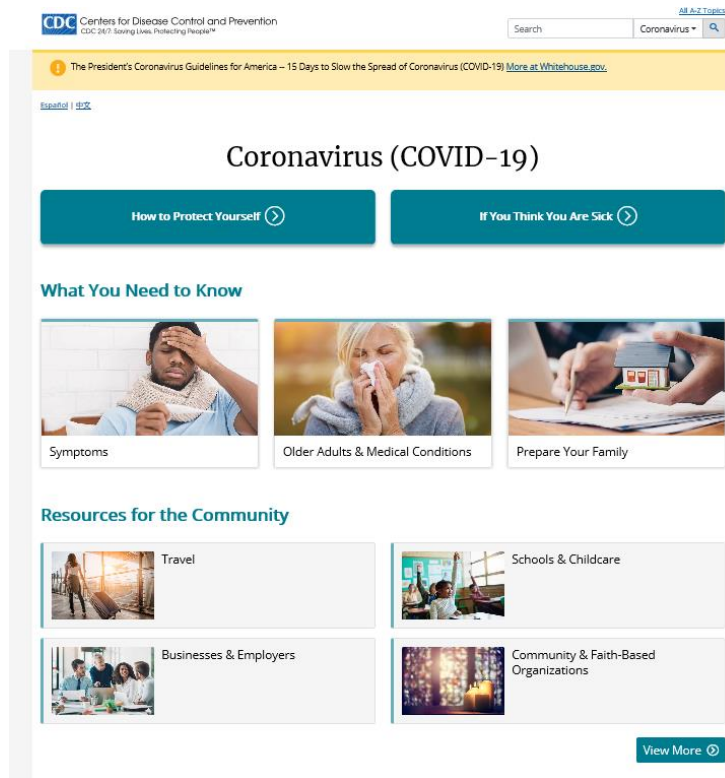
CDC Centers for Disease Control and Prevention
CDC 24/7: Saving Lives, Protecting People™

All A-Z Topics
Search
Coronavirus

The President's Coronavirus Guidelines for America – 15 Days to Slow the Spread of Coronavirus (COVID-19) More at Whitehouse.gov.

Español | 中文

Coronavirus (COVID-19)

How to Protect Yourself

If You Think You Are Sick

What You Need to Know

Symptoms

Older Adults & Medical Conditions

Prepare Your Family

Resources for the Community

Travel

Schools & Childcare

Businesses & Employers

Community & Faith-Based Organizations

View More